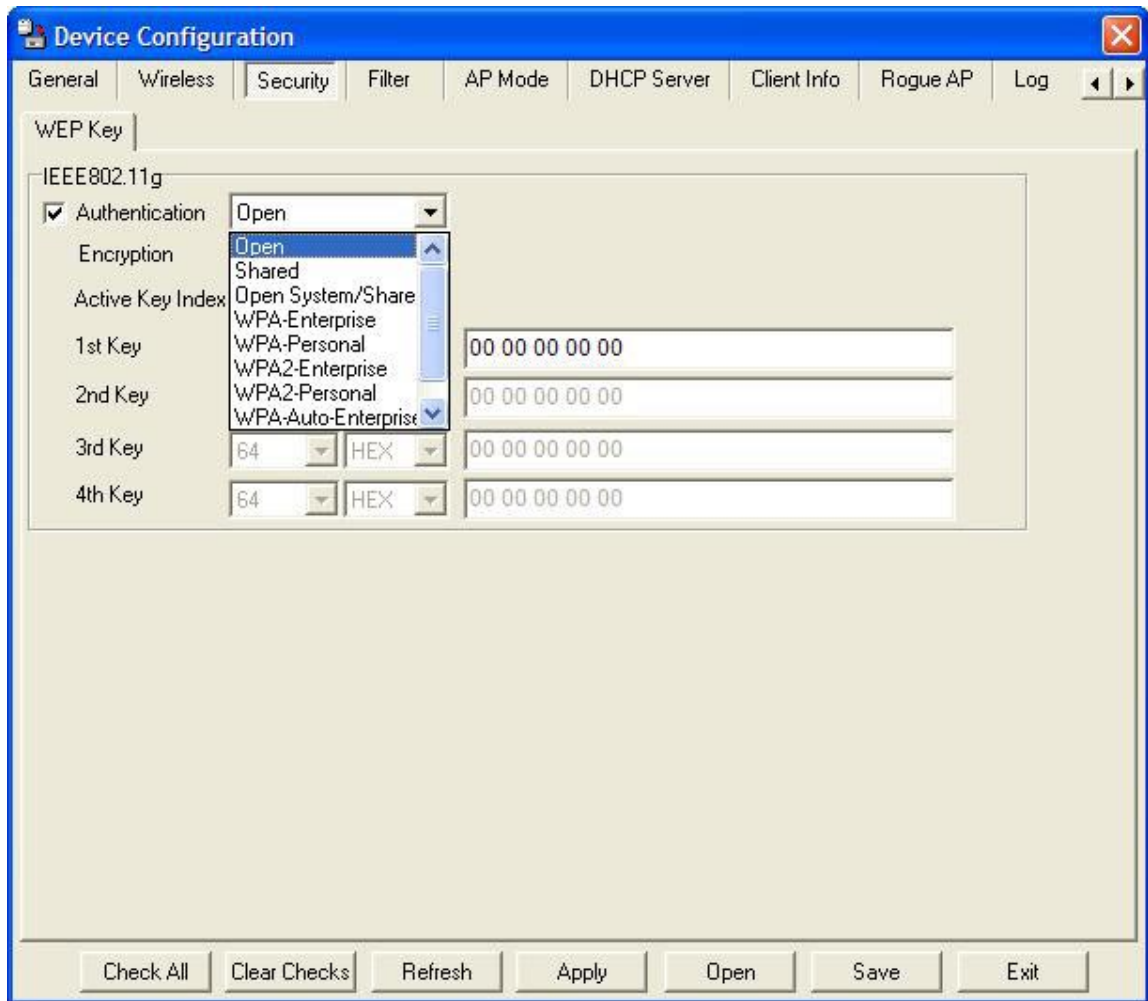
Device Configuration

General | Wireless | Security | Filter | AP Mode | DHCP Server | Client Info | Rogue AP | Log

WEP Key

IEEE802.11g

Authentication Open

Encryption

Active Key Index

Open
Shared
Open System/Share
WPA-Enterprise
WPA-Personal
WPA2-Enterprise
WPA2-Personal
WPA-Auto-Enterprise

1st Key 00 00 00 00 00

2nd Key 00 00 00 00 00

3rd Key 64 HEX 00 00 00 00 00

4th Key 64 HEX 00 00 00 00 00

Check All | Clear Checks | Refresh | Apply | Open | Save | Exit